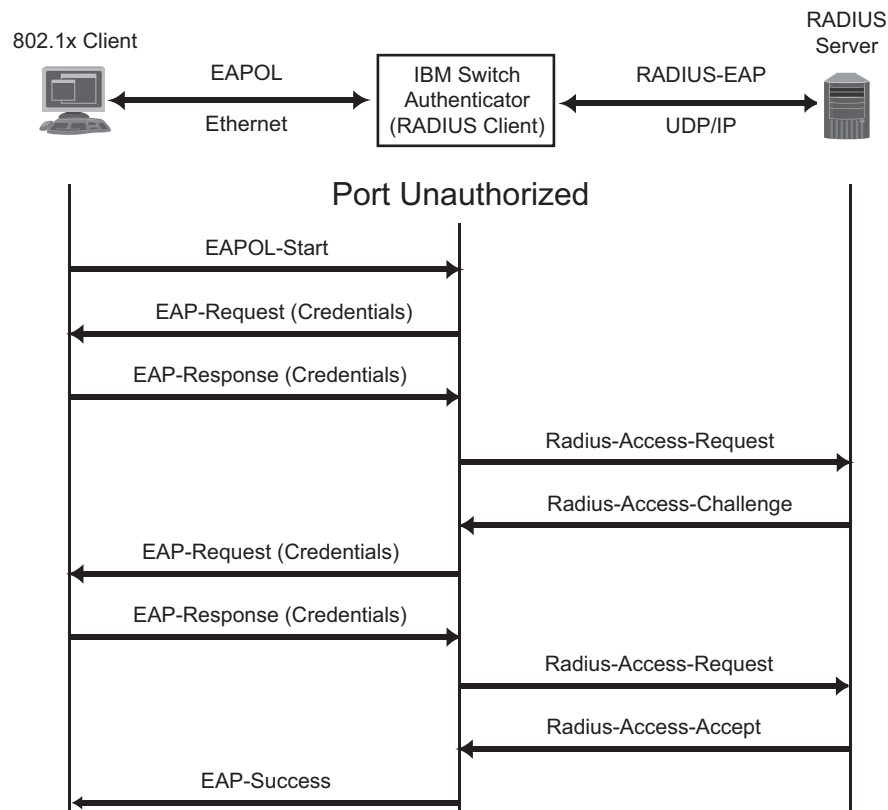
802.1x Client

EAPOL

Ethernet

IBM Switch Authenticator (RADIUS Client)

RADIUS-EAP

UDP/IP

RADIUS Server

Port Unauthorized

EAPOL-Start

EAP-Request (Credentials)

EAP-Response (Credentials)

Radius-Access-Request

Radius-Access-Challenge

EAP-Request (Credentials)

EAP-Response (Credentials)

Radius-Access-Request

Radius-Access-Accept

EAP-Success